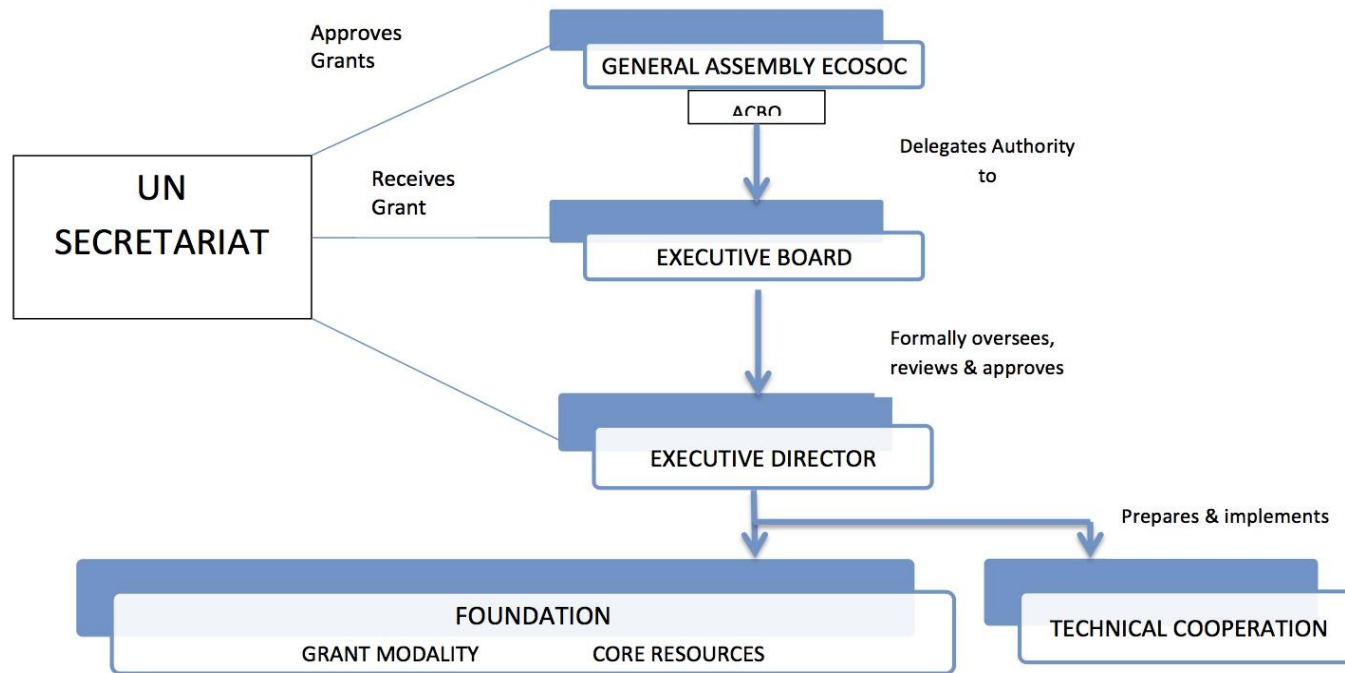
Approves Grants

GENERAL ASSEMBLY ECOSOC

ACBO

Delegates Authority to

UN SECRETARIAT

Receives Grant

EXECUTIVE BOARD

Formally oversees, reviews & approves

EXECUTIVE DIRECTOR

Prepares & implements

FOUNDATION

GRANT MODALITY

CORE RESOURCES

TECHNICAL COOPERATION